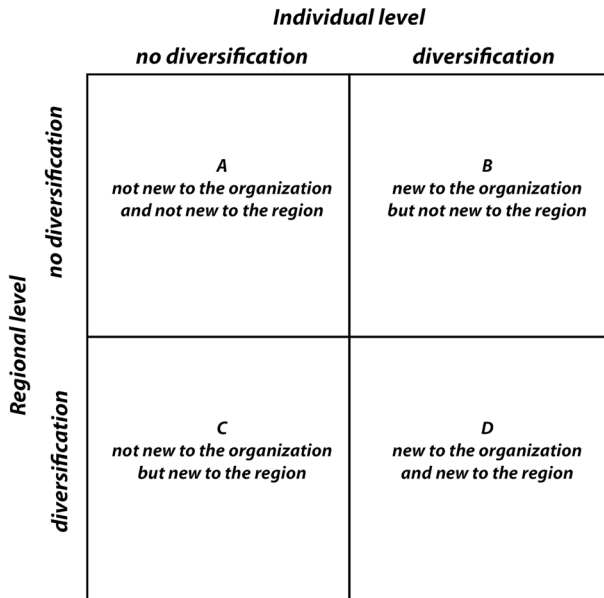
Individual level

| | no diversification | diversification |
|---|---|---|
| **Regional level** no diversification | A not new to the organization and not new to the region | B new to the organization but not new to the region |
| **Regional level** diversification | C not new to the organization but new to the region | D new to the organization and new to the region |